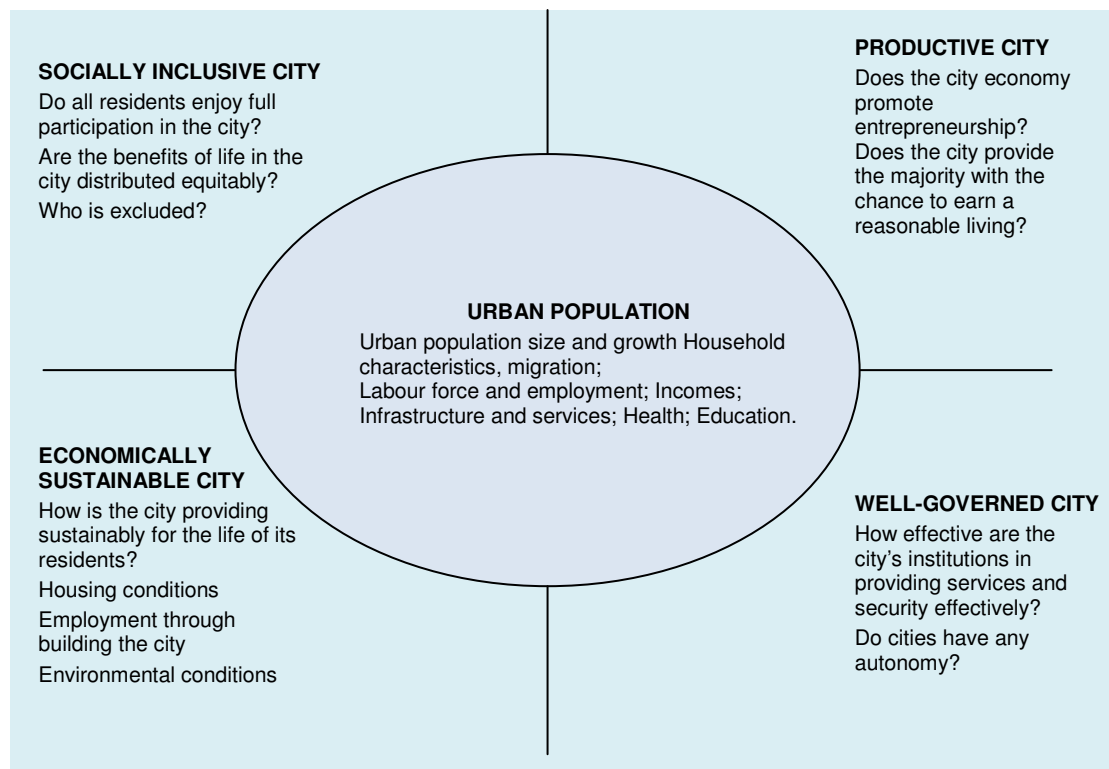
SOCIALLY INCLUSIVE CITY

Do all residents enjoy full participation in the city?

Are the benefits of life in the city distributed equitably?

Who is excluded?

PRODUCTIVE CITY

Does the city economy promote entrepreneurship?

Does the city provide the majority with the chance to earn a reasonable living?

URBAN POPULATION

Urban population size and growth Household characteristics, migration;
Labour force and employment; Incomes;
Infrastructure and services; Health; Education.

ECONOMICALLY SUSTAINABLE CITY

How is the city providing sustainably for the life of its residents?

Housing conditions

Employment through building the city

Environmental conditions

WELL-GOVERNED CITY

How effective are the city's institutions in providing services and security effectively?

Do cities have any autonomy?